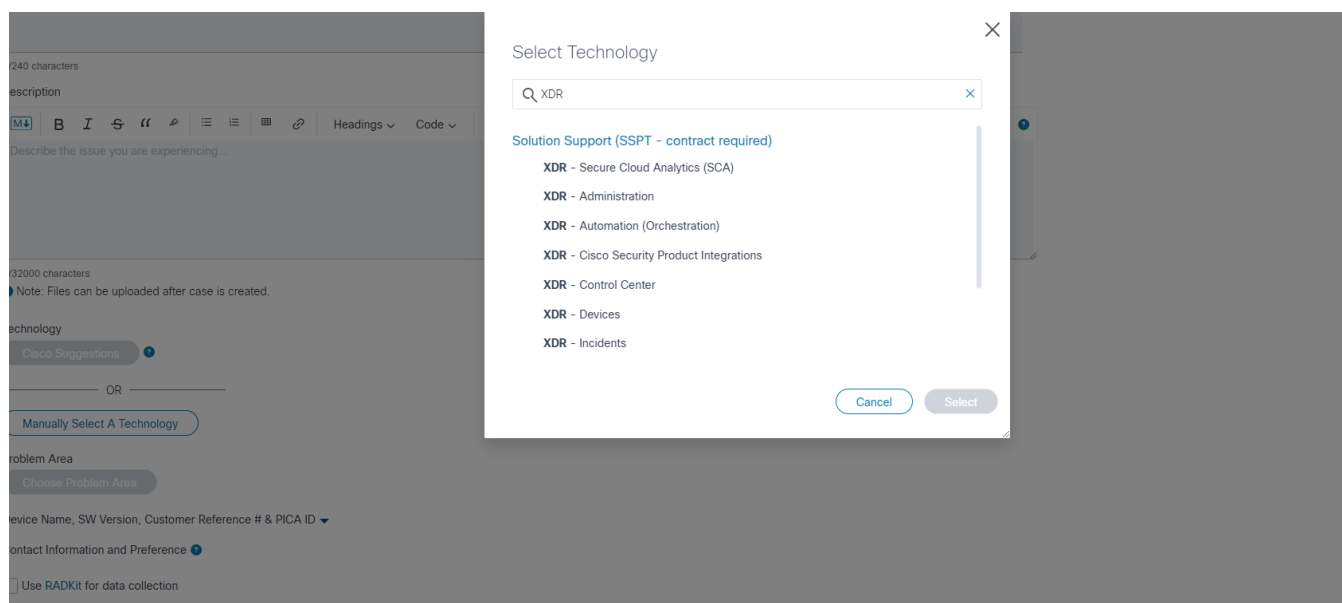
/240 characters

escription

M↓ B I S " Headings ⌄ Code ⌄

Describe the issue you are experiencing...

/32000 characters

Note: Files can be uploaded after case is created.

echnology

Cisco Suggestions

OR

Manually Select A Technology

roblem Area

Choose Problem Area

evice Name, SW Version, Customer Reference # & PICA ID

ontact Information and Preference

Use RADKit for data collection

Select Technology

XDR

Solution Support (SSPT - contract required)

**XDR** - Secure Cloud Analytics (SCA)

**XDR** - Administration

**XDR** - Automation (Orchestration)

**XDR** - Cisco Security Product Integrations

**XDR** - Control Center

**XDR** - Devices

**XDR** - Incidents

Cancel

Select